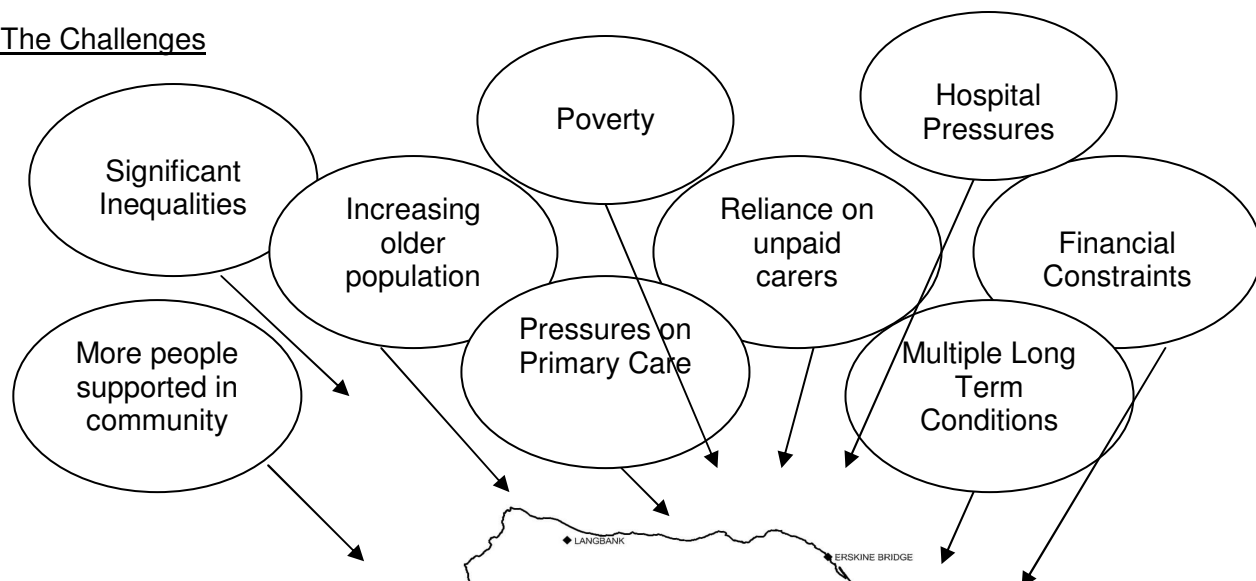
The Challenges

Poverty

Hospital Pressures

Significant Inequalities

Increasing older population

Reliance on unpaid carers

Financial Constraints

More people supported in community

Pressures on Primary Care

Multiple Long Term Conditions

LANGBANK

ERSKINE BRIDGE